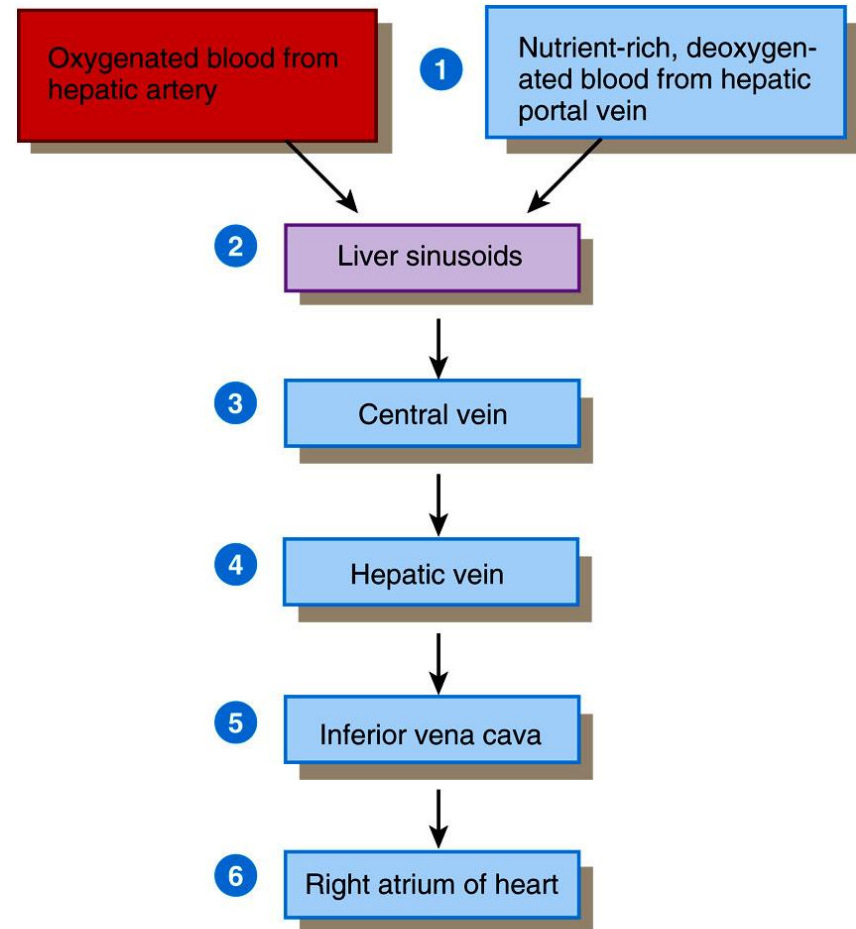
Oxygenated blood from hepatic artery

1

Nutrient-rich, deoxygenated blood from hepatic portal vein

2

Liver sinusoids

3

Central vein

4

Hepatic vein

5

Inferior vena cava

6

Right atrium of heart